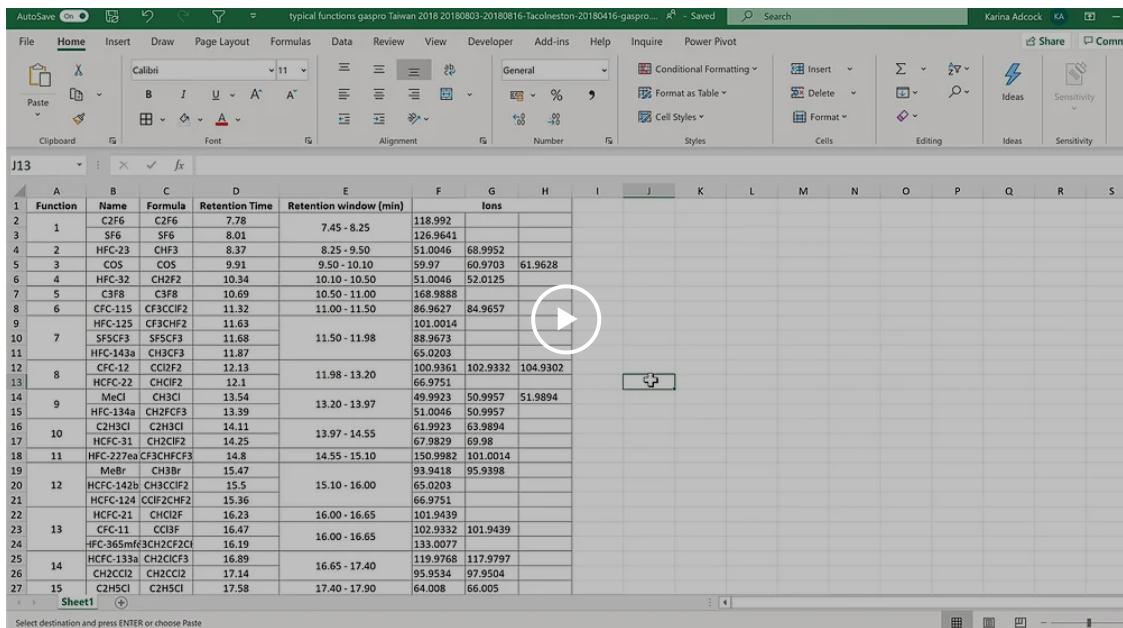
AutoSave On typical functions gaspro Taiwan 2018 20180803-20180816-Tacolneston-20180416-gaspro... - Saved Search Karina Adcock KA

File Home Insert Draw Page Layout Formulas Data Review View Developer Add-ins Help Inquire Power Pivot Share Comm

Paste Clipboard Calibri 11 B I U A Font Alignment General % Number Conditional Formatting Format as Table Cell Styles Styles Insert Delete Format Cells Editing Ideas Ideas Sensitivity Sensitivity

J13 fx

| | A | B | C | D | E | F | G | H |
|---|---|---|---|---|---|---|---|---|
| 1 | Function | Name | Formula | Retention Time | Retention window (min) | | Ions | |
| 2 | 1 | C2F6 | C2F6 | 7.78 | 7.45 - 8.25 | 118.992 | | |
| 3 | | SF6 | SF6 | 8.01 | | 126.9641 | | |
| 4 | 2 | HFC-23 | CHF3 | 8.37 | 8.25 - 9.50 | 51.0046 | 68.9952 | |
| 5 | 3 | COS | COS | 9.91 | 9.50 - 10.10 | 59.97 | 60.9703 | 61.9628 |
| 6 | 4 | HFC-32 | CH2F2 | 10.34 | 10.10 - 10.50 | 51.0046 | 52.0125 | |
| 7 | 5 | C3F8 | C3F8 | 10.69 | 10.50 - 11.00 | 168.9888 | | |
| 8 | 6 | CFC-115 | CF3CClF2 | 11.32 | 11.00 - 11.50 | 86.9627 | 84.9657 | |
| 9 | 7 | HFC-125 | CF3CHF2 | 11.63 | 11.50 - 11.98 | 101.0014 | | |
| 10 | | SF5CF3 | SF5CF3 | 11.68 | | 88.9673 | | |
| 11 | | HFC-143a | CH3CF3 | 11.87 | | 65.0203 | | |
| 12 | 8 | CFC-12 | CCl2F2 | 12.13 | 11.98 - 13.20 | 100.9361 | 102.9332 | 104.9302 |
| 13 | | HCFC-22 | CHClF2 | 12.1 | | 66.9751 | | |
| 14 | 9 | MeCl | CH3Cl | 13.54 | 13.20 - 13.97 | 49.9923 | 50.9957 | 51.9894 |
| 15 | | HFC-134a | CH2FCF3 | 13.39 | | 51.0046 | 50.9957 | |
| 16 | 10 | C2H3Cl | C2H3Cl | 14.11 | 13.97 - 14.55 | 61.9923 | 63.9894 | |
| 17 | | HCFC-31 | CH2ClF2 | 14.25 | | 67.9829 | 69.98 | |
| 18 | 11 | HFC-227ea | CF3CHFCF3 | 14.8 | 14.55 - 15.10 | 150.9982 | 101.0014 | |
| 19 | 12 | MeBr | CH3Br | 15.47 | 15.10 - 16.00 | 93.9418 | 95.9398 | |
| 20 | | HCFC-142b | CH3CClF2 | 15.5 | | 65.0203 | | |
| 21 | | HCFC-124 | CClF2CHF2 | 15.36 | | 66.9751 | | |
| 22 | 13 | HCFC-21 | CHCl2F | 16.23 | 16.00 - 16.65 | 101.9439 | | |
| 23 | | CFC-11 | CCl3F | 16.47 | 16.00 - 16.65 | 102.9332 | 101.9439 | |
| 24 | | HFC-365mfc | CH3CF2CH | 16.19 | | 133.0077 | | |
| 25 | 14 | HCFC-133a | CH2ClCF3 | 16.89 | 16.65 - 17.40 | 119.9768 | 117.9797 | |
| 26 | | CH2CCl2 | CH2CCl2 | 17.14 | | 95.9534 | 97.9504 | |
| 27 | 15 | C2H5Cl | C2H5Cl | 17.58 | 17.40 - 17.90 | 64.008 | 66.005 | |

Sheet1

Select destination and press ENTER or choose Paste